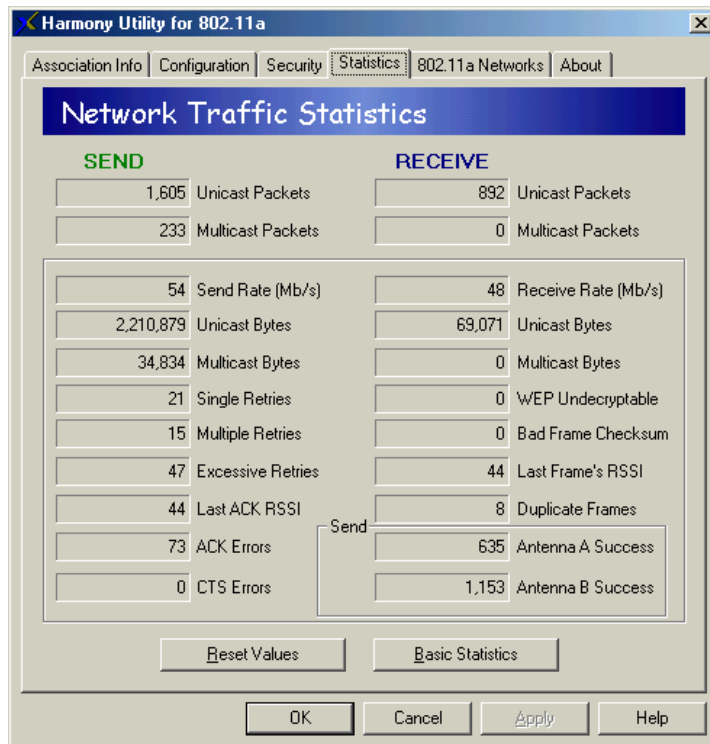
Harmony Utility for 802.11a

Association Info | Configuration | Security | Statistics | 802.11a Networks | About

Network Traffic Statistics

SEND

RECEIVE

1,605 Unicast Packets

892 Unicast Packets

233 Multicast Packets

0 Multicast Packets

54 Send Rate (Mb/s)

48 Receive Rate (Mb/s)

2,210,879 Unicast Bytes

69,071 Unicast Bytes

34,834 Multicast Bytes

0 Multicast Bytes

21 Single Retries

0 WEP Undecryptable

15 Multiple Retries

0 Bad Frame Checksum

47 Excessive Retries

44 Last Frame's RSSI

44 Last ACK RSSI

8 Duplicate Frames

73 ACK Errors

0 CTS Errors

Send

635 Antenna A Success

1,153 Antenna B Success

Reset Values

Basic Statistics

OK

Cancel

Apply

Help